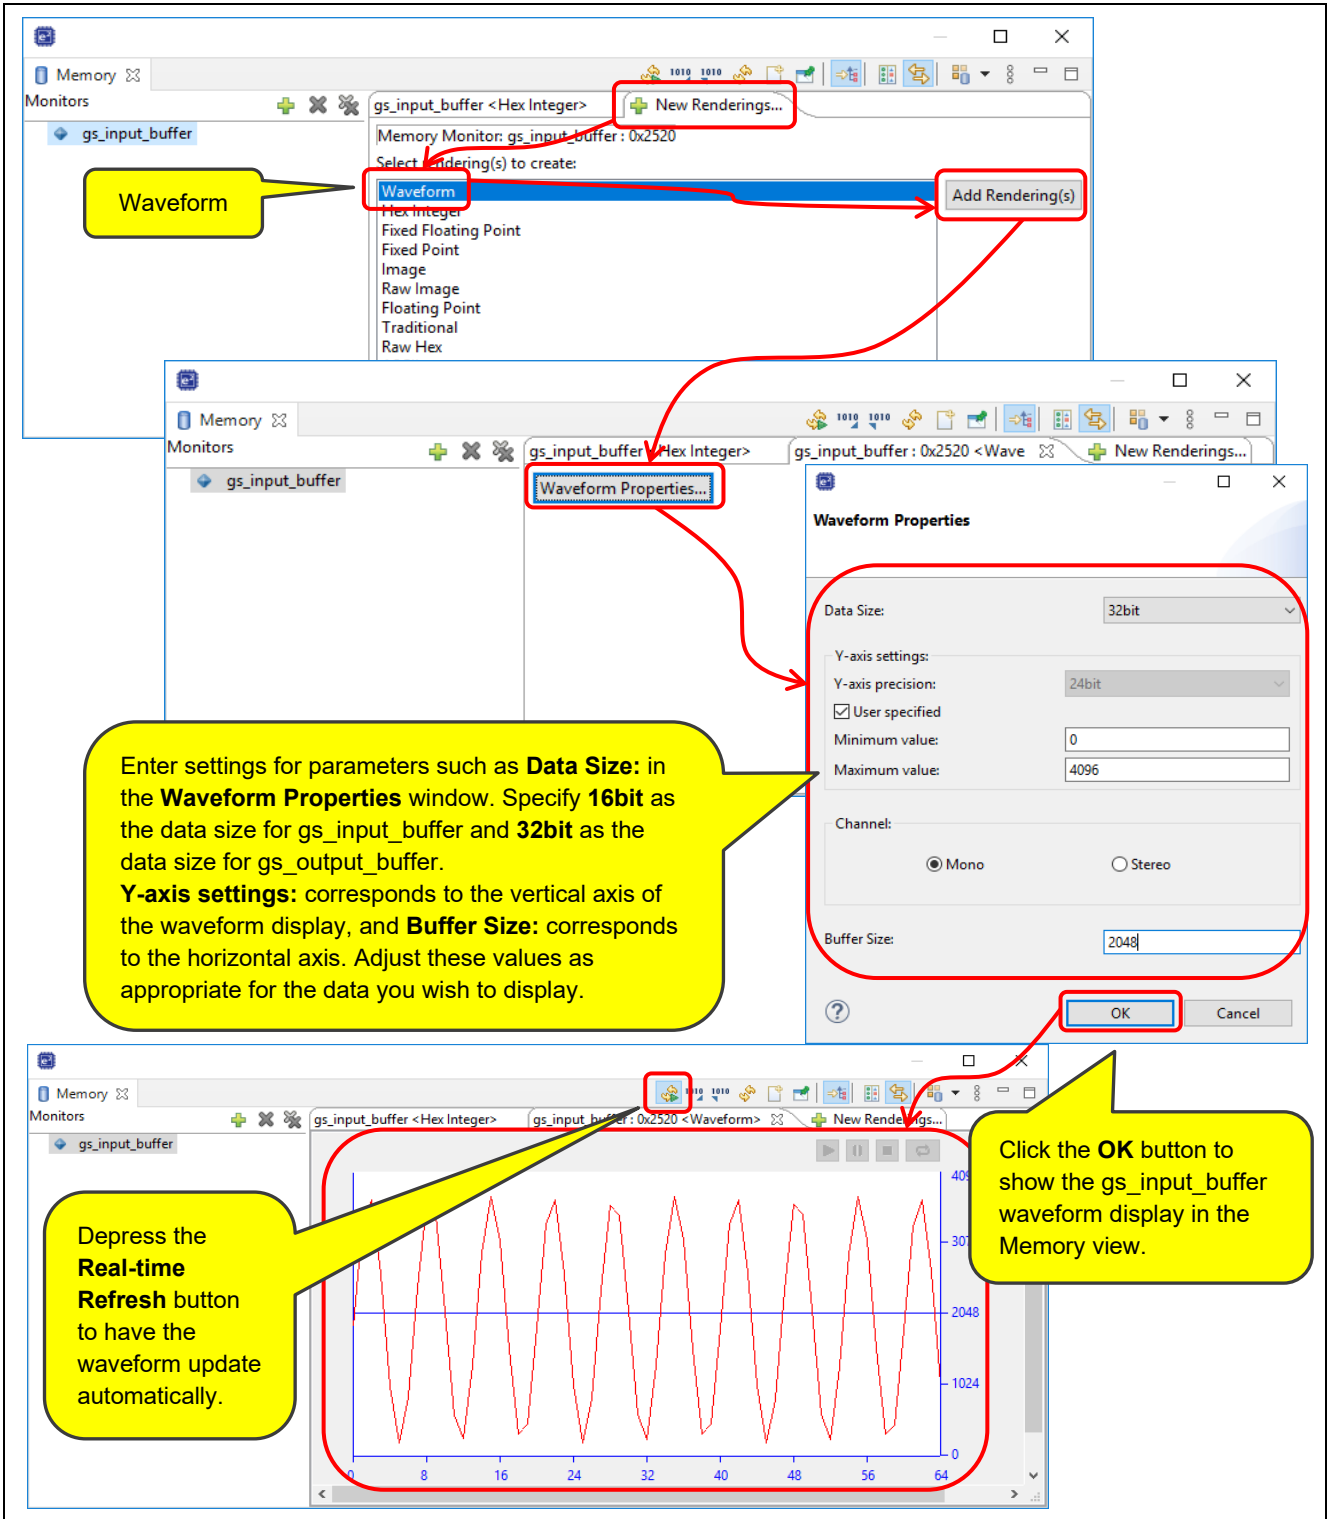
Memory
Monitors
gs_input_buffer
gs_input_buffer <Hex Integer>
New Renderings...
Memory Monitor: gs_input_buffer : 0x2520
Select rendering(s) to create:
Waveform
Hex Integer
Fixed Floating Point
Fixed Point
Image
Raw Image
Floating Point
Traditional
Raw Hex
Add Rendering(s)

Waveform

Memory
Monitors
gs_input_buffer
gs_input_buffer <Hex Integer>
gs_input_buffer : 0x2520 <Wave
New Renderings...
Waveform Properties...

Waveform Properties
Data Size: 32bit
Y-axis settings:
Y-axis precision: 24bit
User specified
Minimum value: 0
Maximum value: 4096
Channel:
Mono
Stereo
Buffer Size: 2048
OK
Cancel

Enter settings for parameters such as **Data Size:** in the **Waveform Properties** window. Specify **16bit** as the data size for gs_input_buffer and **32bit** as the data size for gs_output_buffer.
**Y-axis settings:** corresponds to the vertical axis of the waveform display, and **Buffer Size:** corresponds to the horizontal axis. Adjust these values as appropriate for the data you wish to display.

Memory
Monitors
gs_input_buffer
gs_input_buffer <Hex Integer>
gs_input_buffer : 0x2520 <Waveform>
New Renderings...
409
307
2048
1024
0
0 8 16 24 32 40 48 56 64

Depress the **Real-time Refresh** button to have the waveform update automatically.

Click the **OK** button to show the gs_input_buffer waveform display in the Memory view.